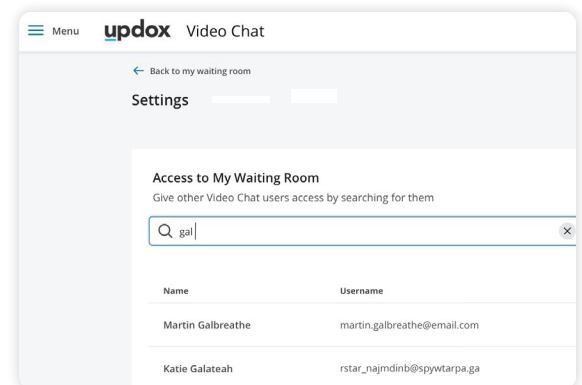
Menu updox Video Chat

← Back to my waiting room

Settings

Access to My Waiting Room

Give other Video Chat users access by searching for them

gal

| Name | Username |
|---|---|
| Martin Galbreathe | martin.galbreathe@email.com |
| Katie Galateah | rstar_najmdinb@spywtarpa.ga |